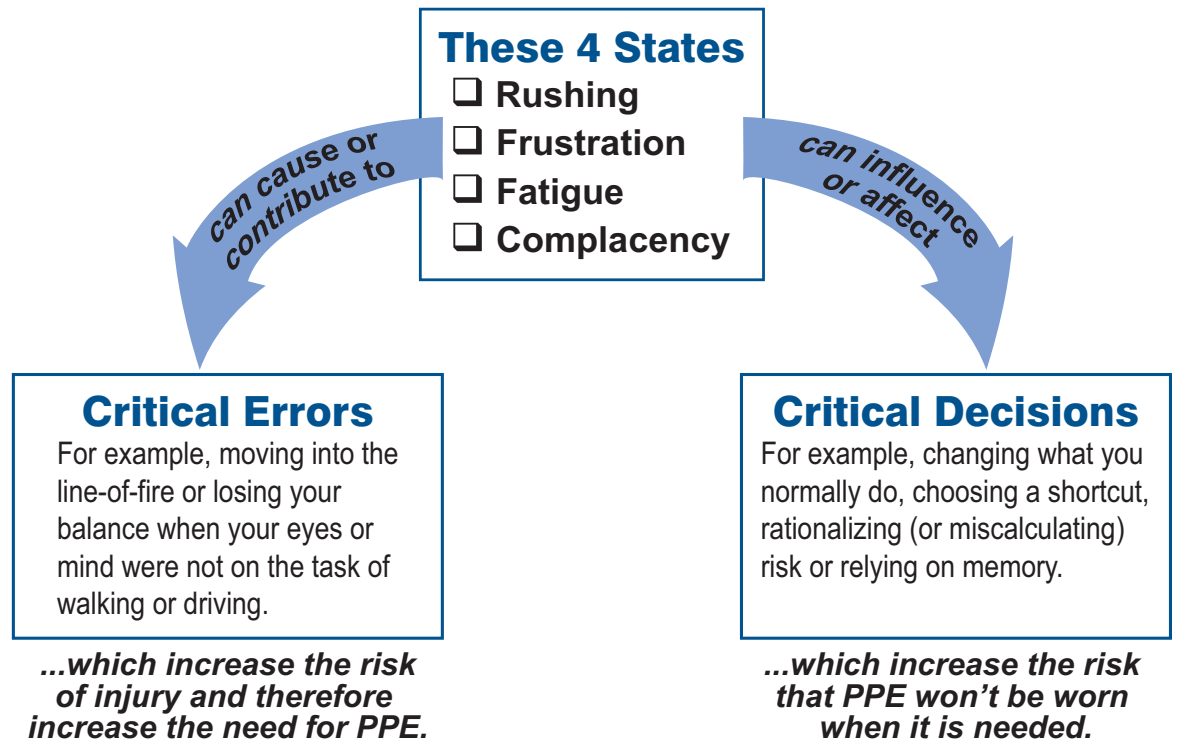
These 4 States

❑ Rushing
❑ Frustration
❑ Fatigue
❑ Complacency

can cause or contribute to

can influence or affect

Critical Errors

For example, moving into the line-of-fire or losing your balance when your eyes or mind were not on the task of walking or driving.

...which increase the risk of injury and therefore increase the need for PPE.

Critical Decisions

For example, changing what you normally do, choosing a shortcut, rationalizing (or miscalculating) risk or relying on memory.

...which increase the risk that PPE won't be worn when it is needed.